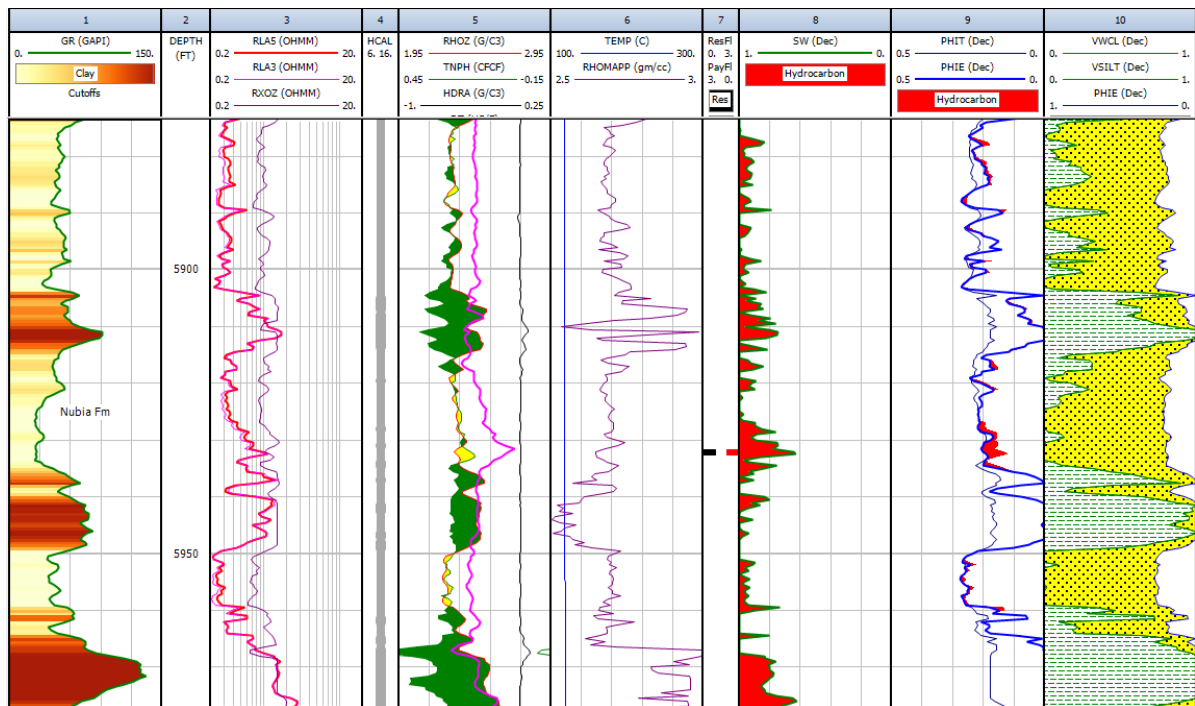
| 1 | 2 | 3 | 4 | 5 | 6 | 7 | 8 | 9 | 10 |
|---|---|---|---|---|---|---|---|---|---|
| GR (GAPI) 0. 150. Clay Cutoffs | DEPTH (FT) | RLA5 (OHMM) 0.2 20. RLA3 (OHMM) 0.2 20. RXOZ (OHMM) 0.2 20. | HCAL 6. 16. | RHOZ (G/C3) 1.95 2.95 TNPH (CFCF) 0.45 -0.15 HDRA (G/C3) -1. 0.25 | TEMP (C) 100. 300. RHOMAPP (gm/cc) 2.5 3. | ResFl 0. 3. PayFl 3. 0. Res | SW (Dec) 1. 0. Hydrocarbon | PHIT (Dec) 0.5 0. PHIE (Dec) 0.5 0. Hydrocarbon | VWCL (Dec) 0. 1. VSILT (Dec) 0. 1. PHIE (Dec) 1. 0. |

5900

Nubia Fm

5950